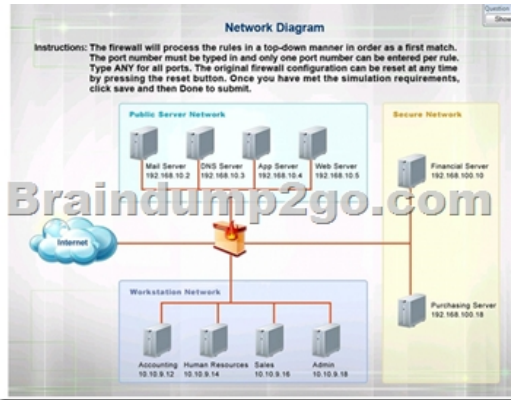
Question
Show

Network Diagram

Instructions: The firewall will process the rules in a top-down manner in order as a first match. The port number must be typed in and only one port number can be entered per rule. Type ANY for all ports. The original firewall configuration can be reset at any time by pressing the reset button. Once you have met the simulation requirements, click save and then Done to submit.

Public Server Network

Mail Server
192.168.10.2

DNS Server
192.168.10.3

App Server
192.168.10.4

Web Server
192.168.10.5

Secure Network

Financial Server
192.168.100.10

Braindump2go.com

Internet

Workstation Network

Purchasing Server
192.168.100.18

Accounting
10.10.9.12

Human Resources
10.10.9.14

Sales
10.10.9.16

Admin
10.10.9.18